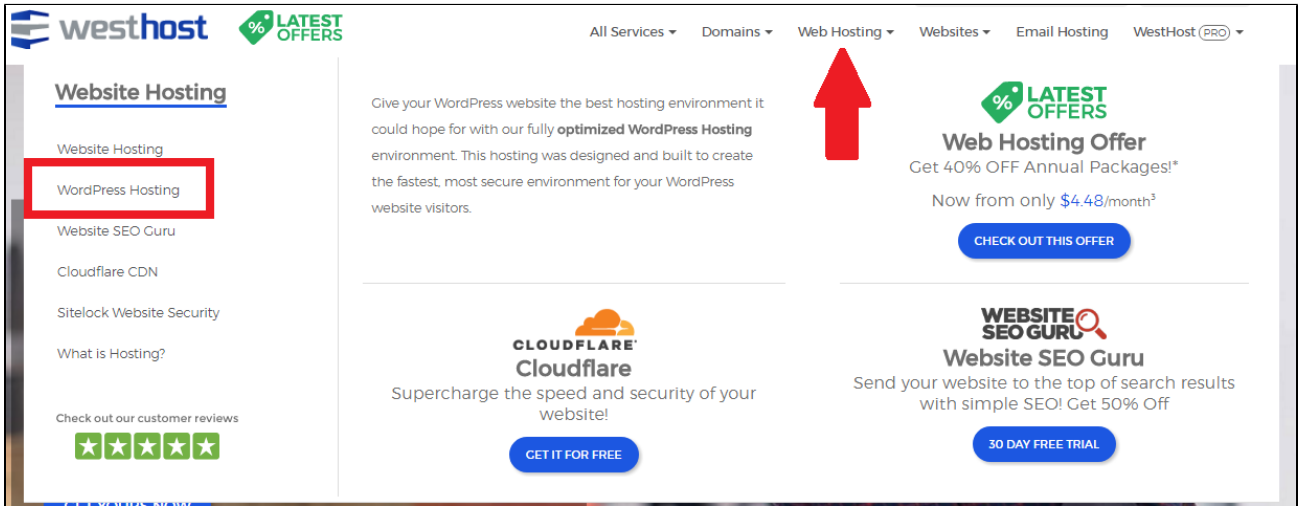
westhost

% LATEST OFFERS

All Services ▾ Domains ▾ Web Hosting ▾ Websites ▾ Email Hosting WestHost PRO ▾

Website Hosting

Website Hosting

WordPress Hosting

Website SEO Guru

Cloudflare CDN

Sitelock Website Security

What is Hosting?

Check out our customer reviews

Give your WordPress website the best hosting environment it could hope for with our fully **optimized WordPress Hosting** environment. This hosting was designed and built to create the fastest, most secure environment for your WordPress website visitors.

% LATEST OFFERS

Web Hosting Offer

Get 40% OFF Annual Packages!*

Now from only $4.48/month$^3$

CHECK OUT THIS OFFER

CLOUDFLARE

Cloudflare

Supercharge the speed and security of your website!

GET IT FOR FREE

WEBSITE SEO GURU

Website SEO Guru

Send your website to the top of search results with simple SEO! Get 50% Off

30 DAY FREE TRIAL